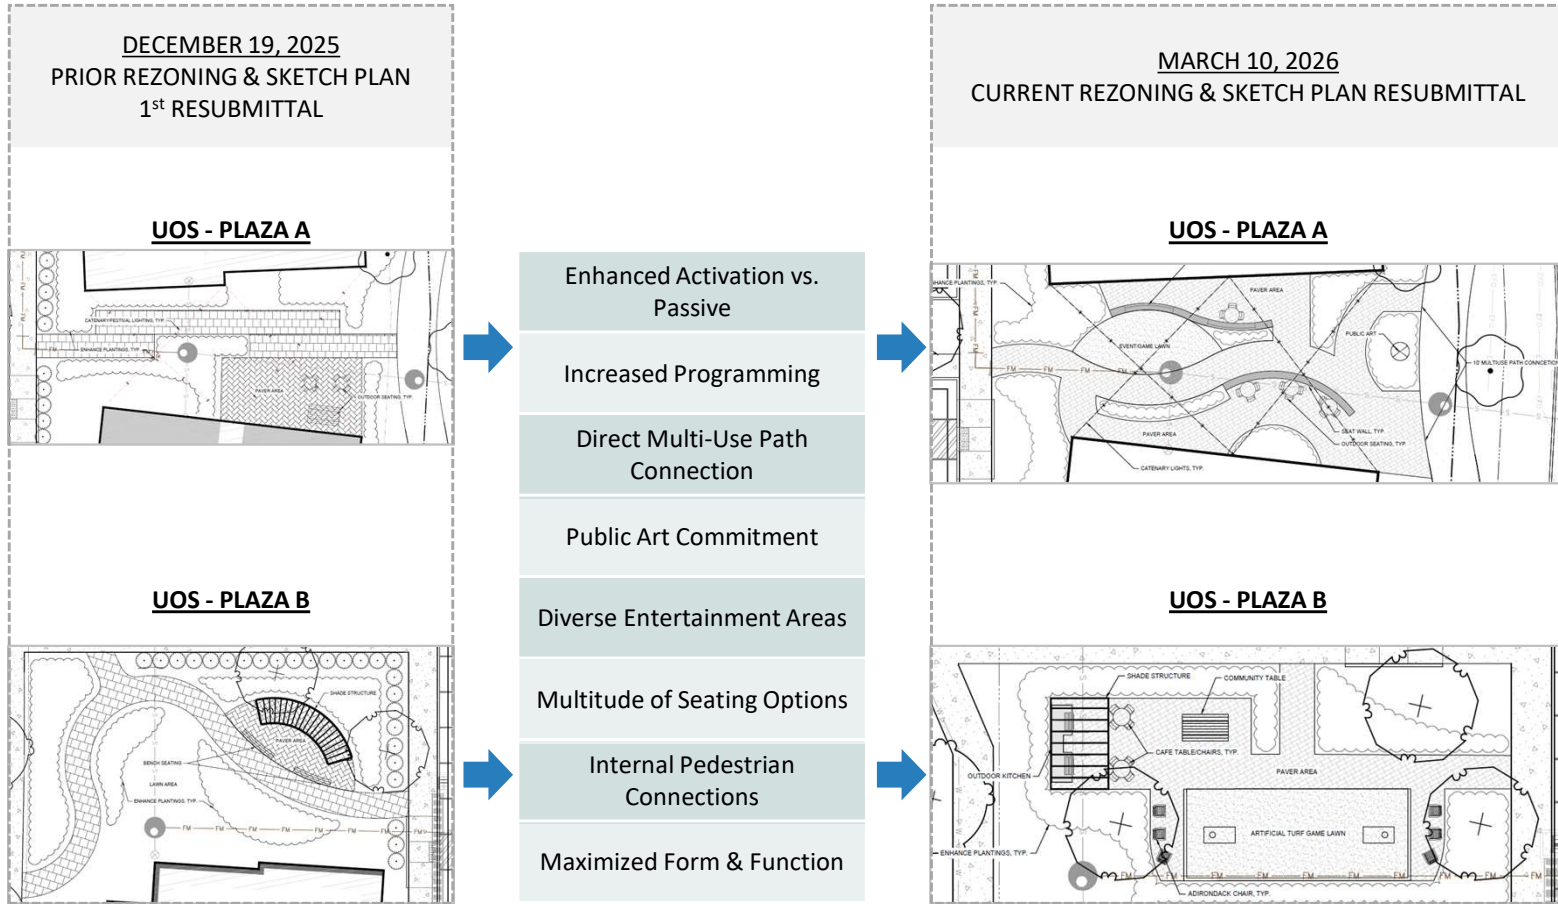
DECEMBER 19, 2025
PRIOR REZONING & SKETCH PLAN
1st RESUBMITTAL

UOS - PLAZA A

CATENARY/FESTIVAL LIGHTING, TYP.
ENHANCE PLANTINGS, TYP.
PAVER AREA
OUTDOOR SEATING, TYP.

UOS - PLAZA B

SHADE STRUCTURE
PAVER AREA
BENCH SEATING
LAWN AREA
ENHANCE PLANTINGS, TYP.

Enhanced Activation vs. Passive

Increased Programming

Direct Multi-Use Path Connection

Public Art Commitment

Diverse Entertainment Areas

Multitude of Seating Options

Internal Pedestrian Connections

Maximized Form & Function

MARCH 10, 2026
CURRENT REZONING & SKETCH PLAN RESUBMITTAL

UOS - PLAZA A

ENHANCE PLANTINGS, TYP.
PAVER AREA
PUBLIC ART
EVENT/GAME LAWN
10' MULTIUSE PATH CONNECTION
PAVER AREA
SEAT WALL, TYP.
OUTDOOR SEATING, TYP.
CATENARY LIGHTS, TYP.

UOS - PLAZA B

SHADE STRUCTURE
COMMUNITY TABLE
CAFE TABLE/CHAIRS, TYP.
OUTDOOR KITCHEN
PAVER AREA
ARTIFICIAL TURF GAME LAWN
ENHANCE PLANTINGS, TYP.
ADIRONDACK CHAIR, TYP.